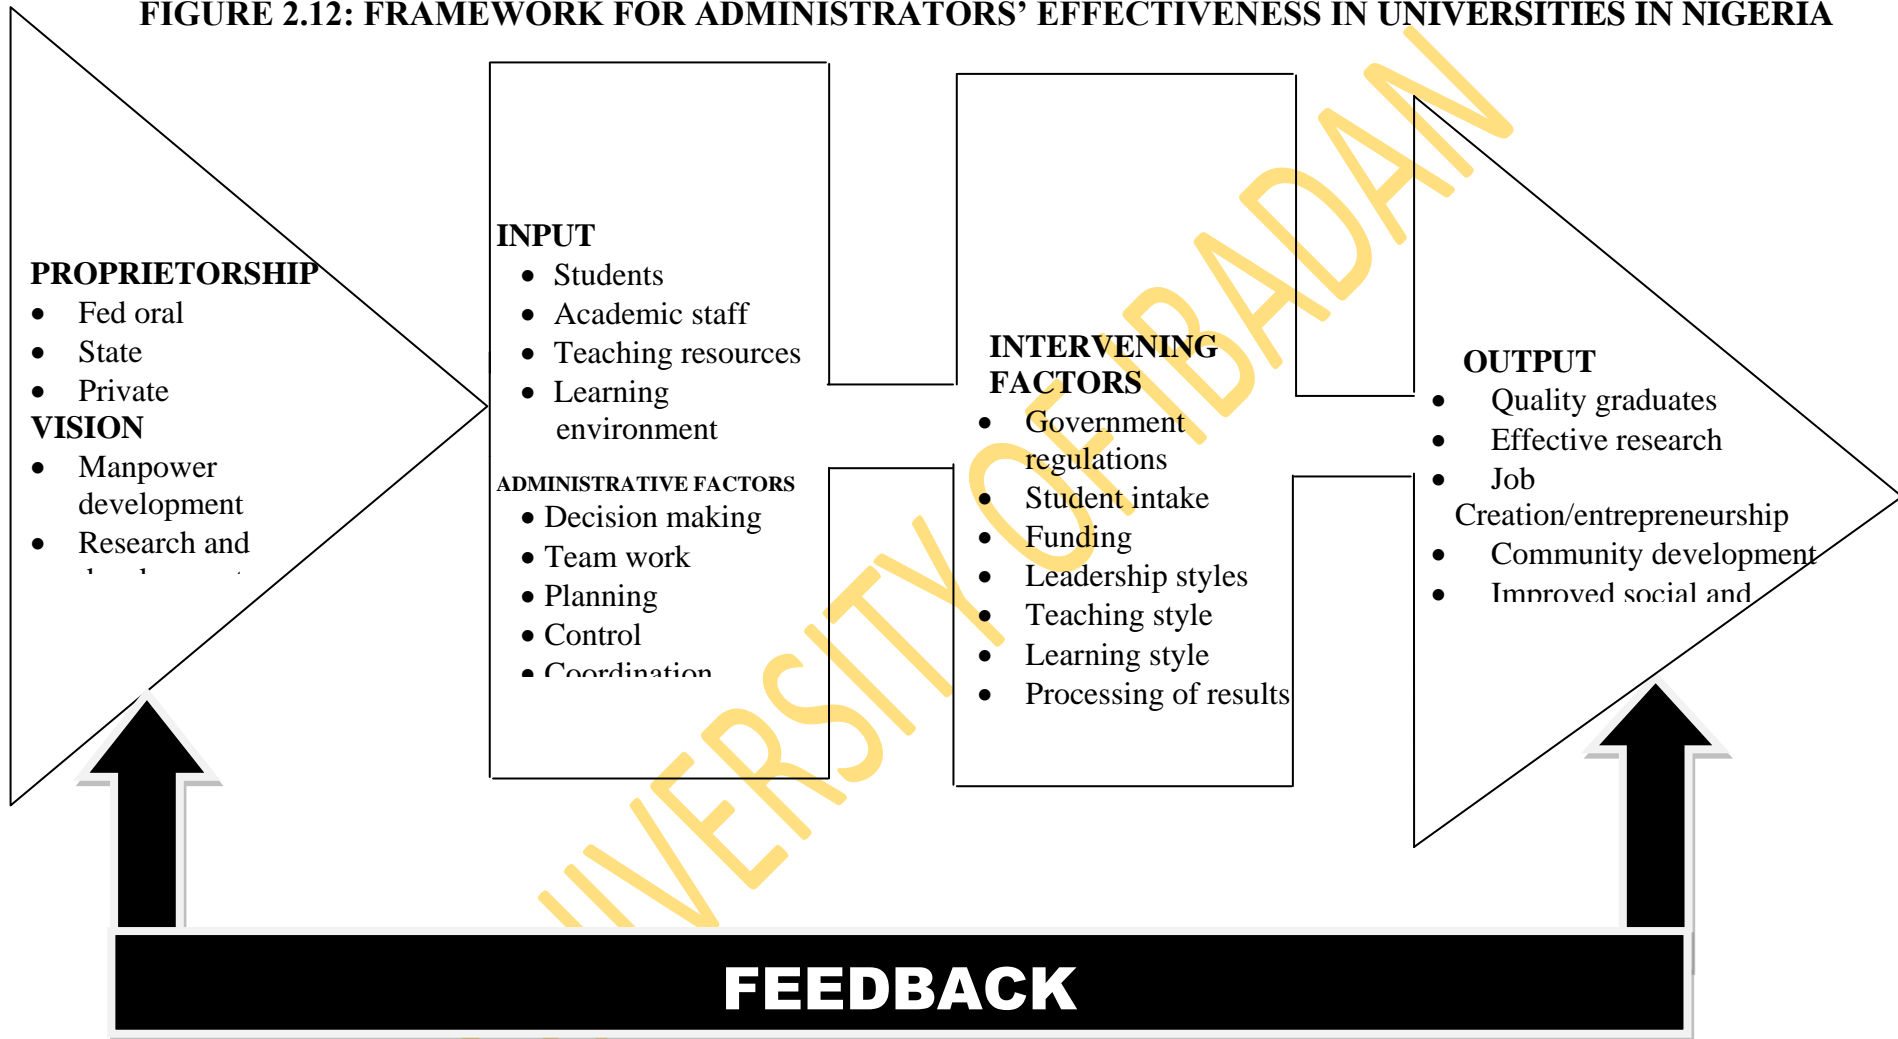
FIGURE 2.12: FRAMEWORK FOR ADMINISTRATORS' EFFECTIVENESS IN UNIVERSITIES IN NIGERIA

PROPRIETORSHIP
- Fed oral
- State
- Private

VISION
- Manpower development
- Research and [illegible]

INPUT
- Students
- Academic staff
- Teaching resources
- Learning environment

ADMINISTRATIVE FACTORS
- Decision making
- Team work
- Planning
- Control
- Coordination

INTERVENING FACTORS
- Government regulations
- Student intake
- Funding
- Leadership styles
- Teaching style
- Learning style
- Processing of results

OUTPUT
- Quality graduates
- Effective research
- Job Creation/entrepreneurship
- Community development
- Improved social and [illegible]

FEEDBACK

UNIVERSITY OF IBADAN